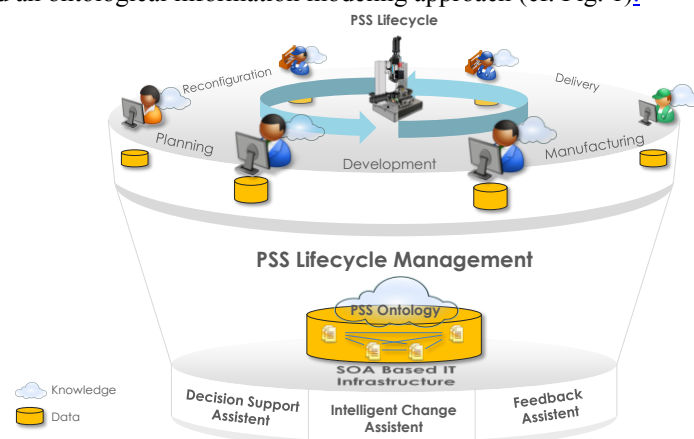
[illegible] an ontological information modeling approach (cf. Fig. 3).

PSS Lifecycle

Reconfiguration

Delivery

Planning

Development

Manufacturing

PSS Lifecycle Management

PSS Ontology

SOA Based IT Infrastructure

Knowledge

Data

Decision Support Assistent

Intelligent Change Assistent

Feedback Assistent